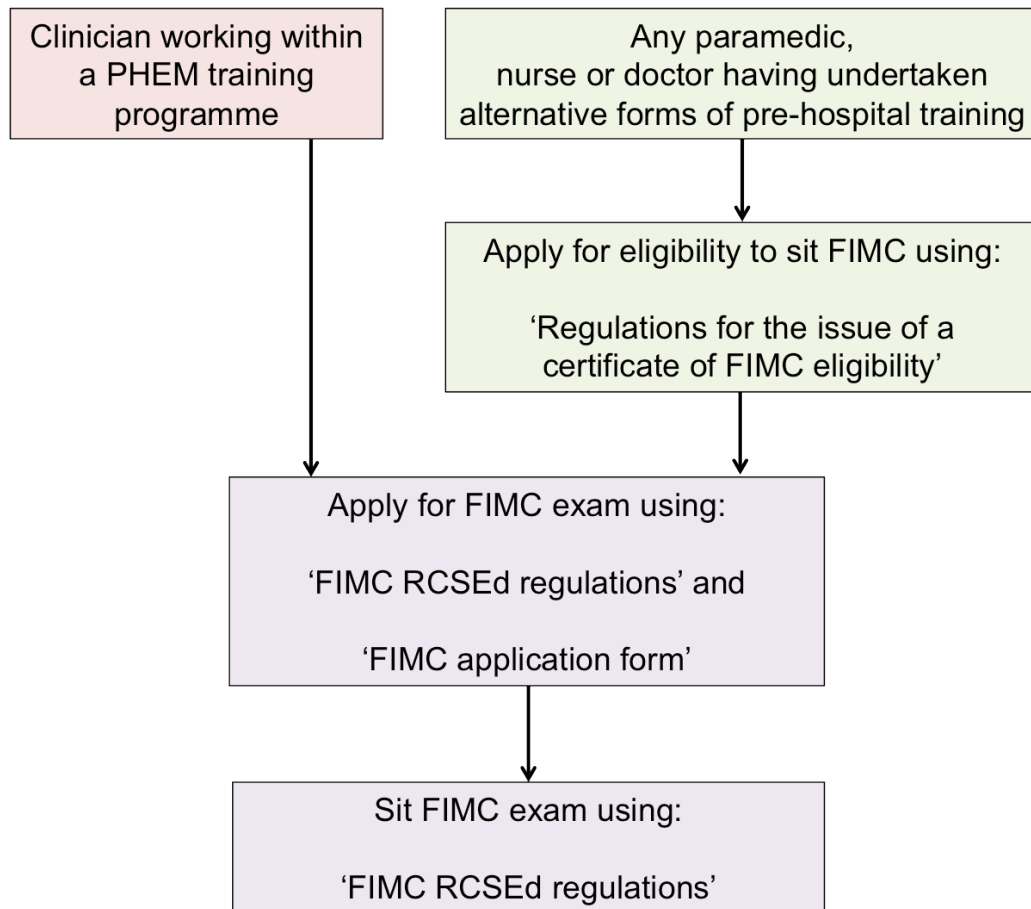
Clinician working within a PHEM training programme

Any paramedic, nurse or doctor having undertaken alternative forms of pre-hospital training

Apply for eligibility to sit FIMC using:

‘Regulations for the issue of a certificate of FIMC eligibility’

Apply for FIMC exam using:

‘FIMC RCSEd regulations’ and

‘FIMC application form’

Sit FIMC exam using:

‘FIMC RCSEd regulations’